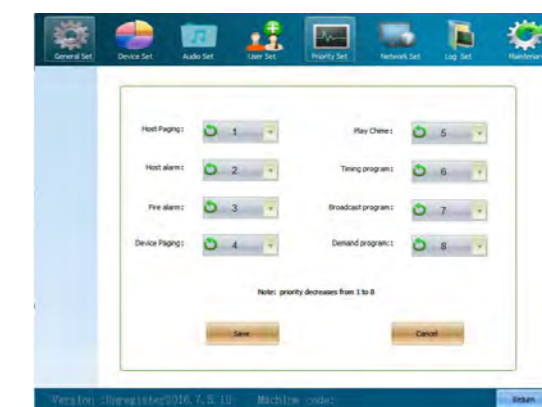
General Set
Device Set
Audio Set
User Set
Priority Set
Network Set
Log Set
Maintenan

Host Paging: 1
Play Chime: 5
Host alarm: 2
Timing program: 6
Fire alarm: 3
Broadcast program: 7
Device Paging: 4
Demand program: 8

Note: priority decreases from 1 to 8

Save
Cancel

Version :Unregister2016.7.5.10 Machine code:
Return